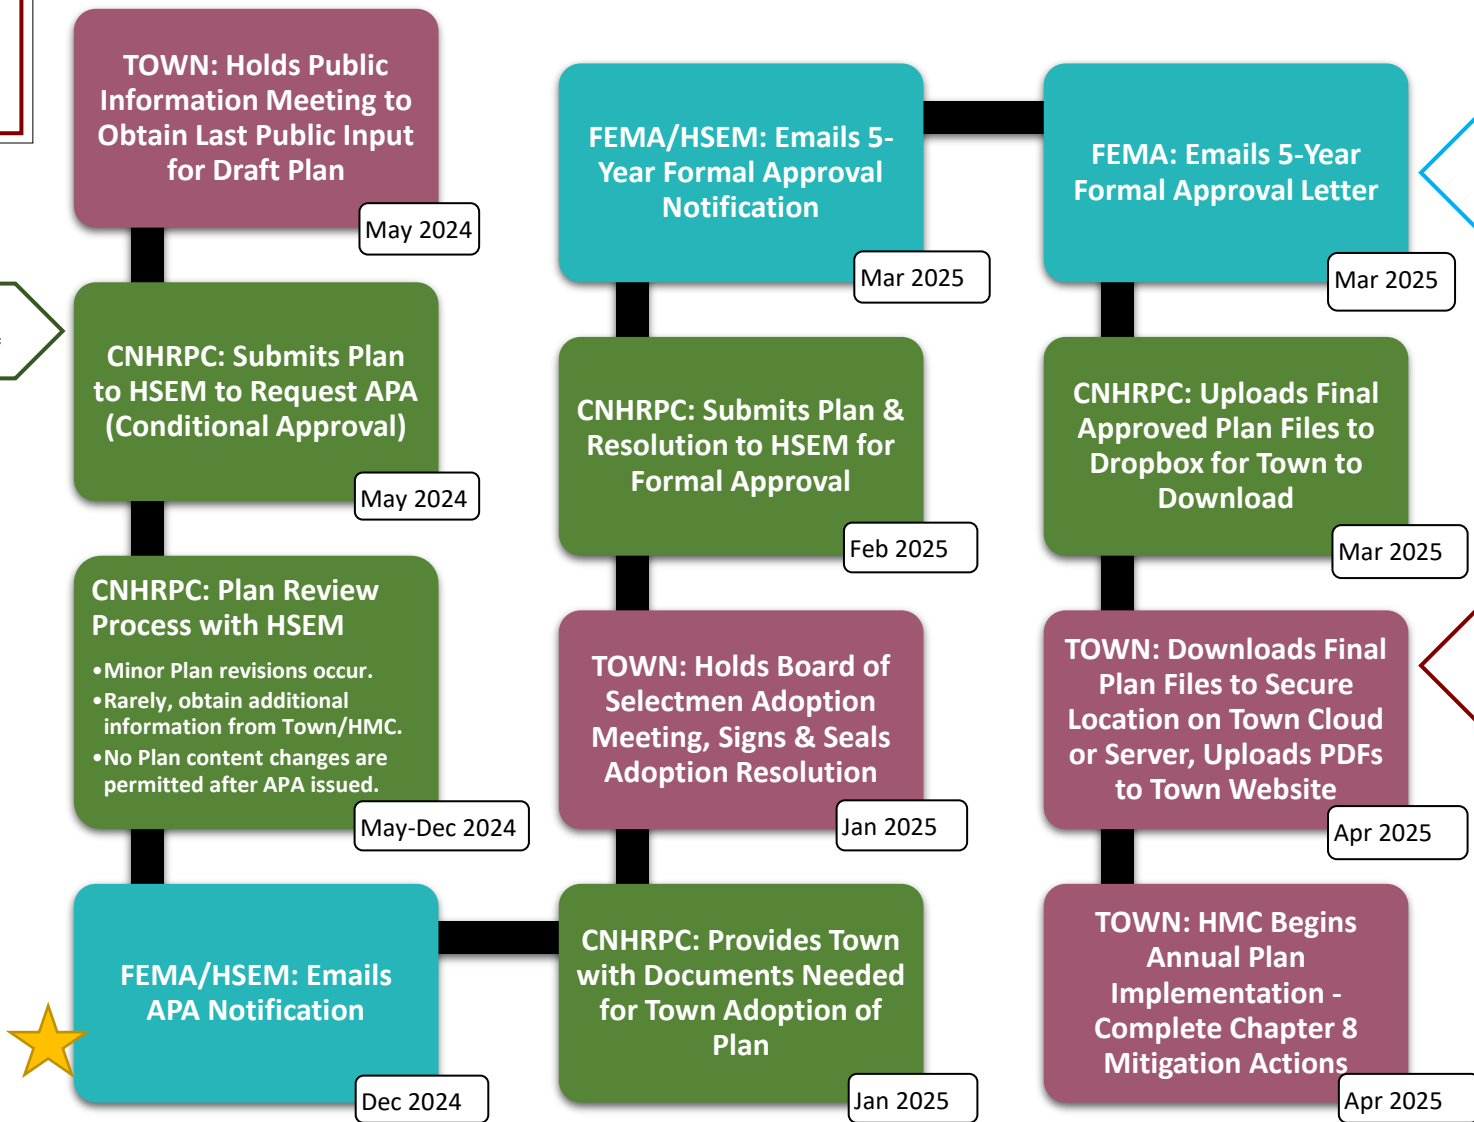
TOWN: Holds Public Information Meeting to Obtain Last Public Input for Draft Plan

May 2024

CNHRPC: Submits Plan to HSEM to Request APA (Conditional Approval)

May 2024

CNHRPC: Plan Review Process with HSEM

•Minor Plan revisions occur.
•Rarely, obtain additional information from Town/HMC.
•No Plan content changes are permitted after APA issued.

May-Dec 2024

FEMA/HSEM: Emails APA Notification

Dec 2024

CNHRPC: Provides Town with Documents Needed for Town Adoption of Plan

Jan 2025

TOWN: Holds Board of Selectmen Adoption Meeting, Signs & Seals Adoption Resolution

Jan 2025

CNHRPC: Submits Plan & Resolution to HSEM for Formal Approval

Feb 2025

FEMA/HSEM: Emails 5-Year Formal Approval Notification

Mar 2025

FEMA: Emails 5-Year Formal Approval Letter

Mar 2025

CNHRPC: Uploads Final Approved Plan Files to Dropbox for Town to Download

Mar 2025

TOWN: Downloads Final Plan Files to Secure Location on Town Cloud or Server, Uploads PDFs to Town Website

Apr 2025

TOWN: HMC Begins Annual Plan Implementation - Complete Chapter 8 Mitigation Actions

Apr 2025